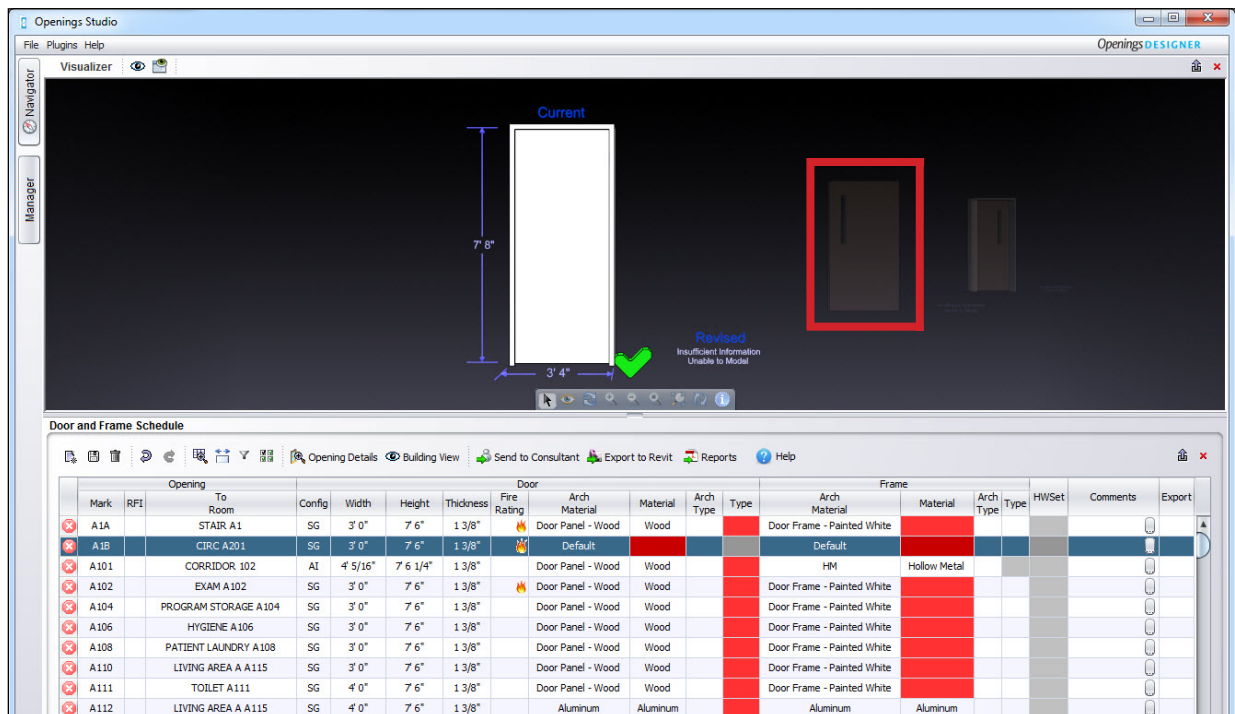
Openings Studio

File Plugins Help

Openings DESIGNER

Navigator

Manager

Visualizer

Current

7' 8"

3' 4"

Revised
Insufficient Information
Unable to Model

Door and Frame Schedule

Opening Details Building View Send to Consultant Export to Revit Reports Help

| | Opening | | | Door | | | | | | | | Frame | | | | HWSet | Comments | Export |
|---|---|---|---|---|---|---|---|---|---|---|---|---|---|---|---|---|---|---|
| | Mark | RFI | To Room | Config | Width | Height | Thickness | Fire Rating | Arch Material | Material | Arch Type | Type | Arch Material | Material | Arch Type | Type | | | |
| | A1A | | STAIR A1 | SG | 3' 0" | 7' 6" | 1 3/8" | | Door Panel - Wood | Wood | | | Door Frame - Painted White | | | | | | |
| | A1B | | CIRC A201 | SG | 3' 0" | 7' 6" | 1 3/8" | | Default | | | | Default | | | | | | |
| | A101 | | CORRIDOR 102 | AI | 4' 5/16" | 7' 6 1/4" | 1 3/8" | | Door Panel - Wood | Wood | | | HM | Hollow Metal | | | | | |
| | A102 | | EXAM A102 | SG | 3' 0" | 7' 6" | 1 3/8" | | Door Panel - Wood | Wood | | | Door Frame - Painted White | | | | | | |
| | A104 | | PROGRAM STORAGE A104 | SG | 3' 0" | 7' 6" | 1 3/8" | | Door Panel - Wood | Wood | | | Door Frame - Painted White | | | | | | |
| | A106 | | HYGIENE A106 | SG | 3' 0" | 7' 6" | 1 3/8" | | Door Panel - Wood | Wood | | | Door Frame - Painted White | | | | | | |
| | A108 | | PATIENT LAUNDRY A108 | SG | 3' 0" | 7' 6" | 1 3/8" | | Door Panel - Wood | Wood | | | Door Frame - Painted White | | | | | | |
| | A110 | | LIVING AREA A A115 | SG | 3' 0" | 7' 6" | 1 3/8" | | Door Panel - Wood | Wood | | | Door Frame - Painted White | | | | | | |
| | A111 | | TOILET A111 | SG | 4' 0" | 7' 6" | 1 3/8" | | Door Panel - Wood | Wood | | | Door Frame - Painted White | | | | | | |
| | A112 | | LIVING AREA A A115 | SG | 4' 0" | 7' 6" | 1 3/8" | | Aluminum | Aluminum | | | Aluminum | Aluminum | | | | | |